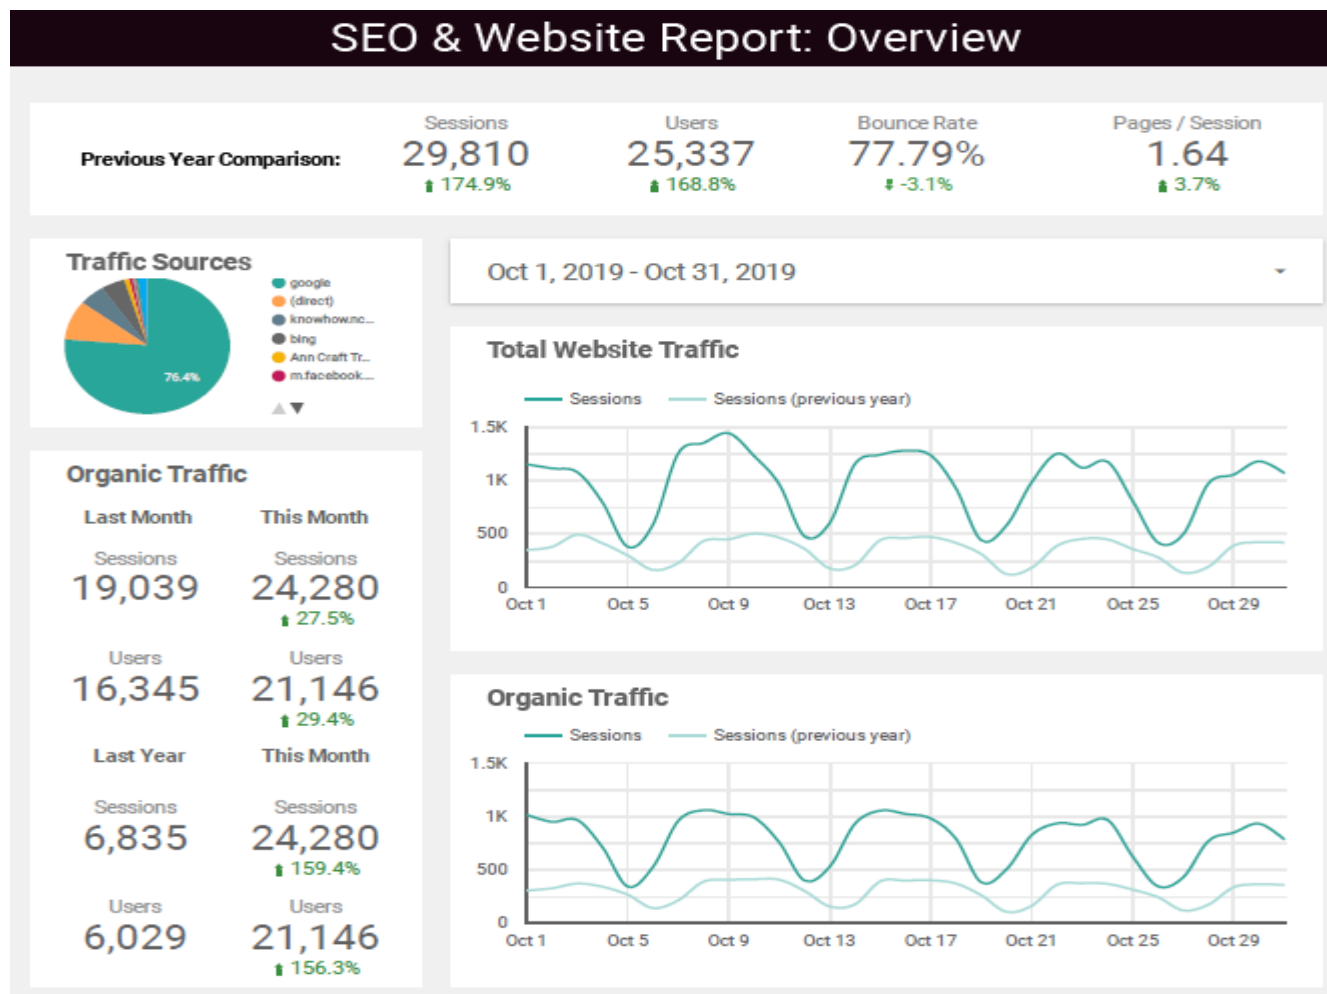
SEO & Website Report: Overview

Previous Year Comparison:

| Sessions | Users | Bounce Rate | Pages / Session |
|---|---|---|---|
| 29,810 | 25,337 | 77.79% | 1.64 |
| 174.9% | 168.8% | -3.1% | 3.7% |

Traffic Sources

76.4%

google
(direct)
knowhow.nc...
bing
Ann Craft Tr...
m.facebook...

Organic Traffic

Last Month
This Month

Sessions
19,039
Sessions
24,280
27.5%

Users
16,345
Users
21,146
29.4%

Last Year
This Month

Sessions
6,835
Sessions
24,280
159.4%

Users
6,029
Users
21,146
156.3%

Oct 1, 2019 - Oct 31, 2019

Total Website Traffic

Sessions
Sessions (previous year)

1.5K
1K
500
0
Oct 1 Oct 5 Oct 9 Oct 13 Oct 17 Oct 21 Oct 25 Oct 29

Organic Traffic

Sessions
Sessions (previous year)

1.5K
1K
500
0
Oct 1 Oct 5 Oct 9 Oct 13 Oct 17 Oct 21 Oct 25 Oct 29